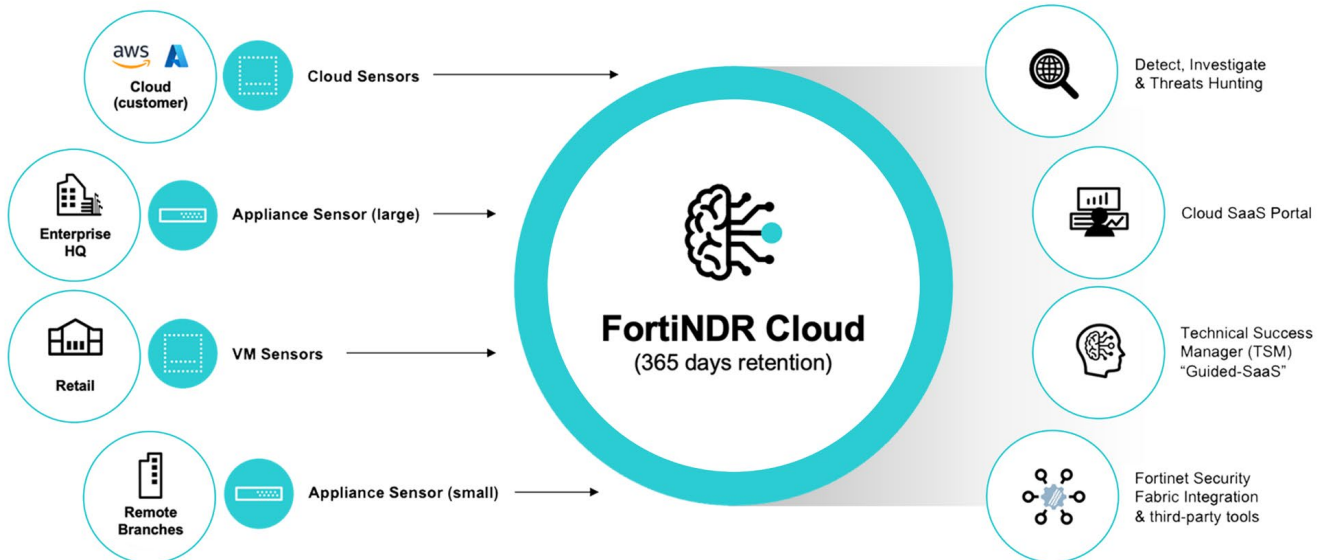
aws
Cloud (customer)

Cloud Sensors

Enterprise HQ

Appliance Sensor (large)

Retail

VM Sensors

Remote Branches

Appliance Sensor (small)

FortiNDR Cloud
(365 days retention)

Detect, Investigate & Threats Hunting

Cloud SaaS Portal

Technical Success Manager (TSM) “Guided-SaaS”

Fortinet Security Fabric Integration & third-party tools